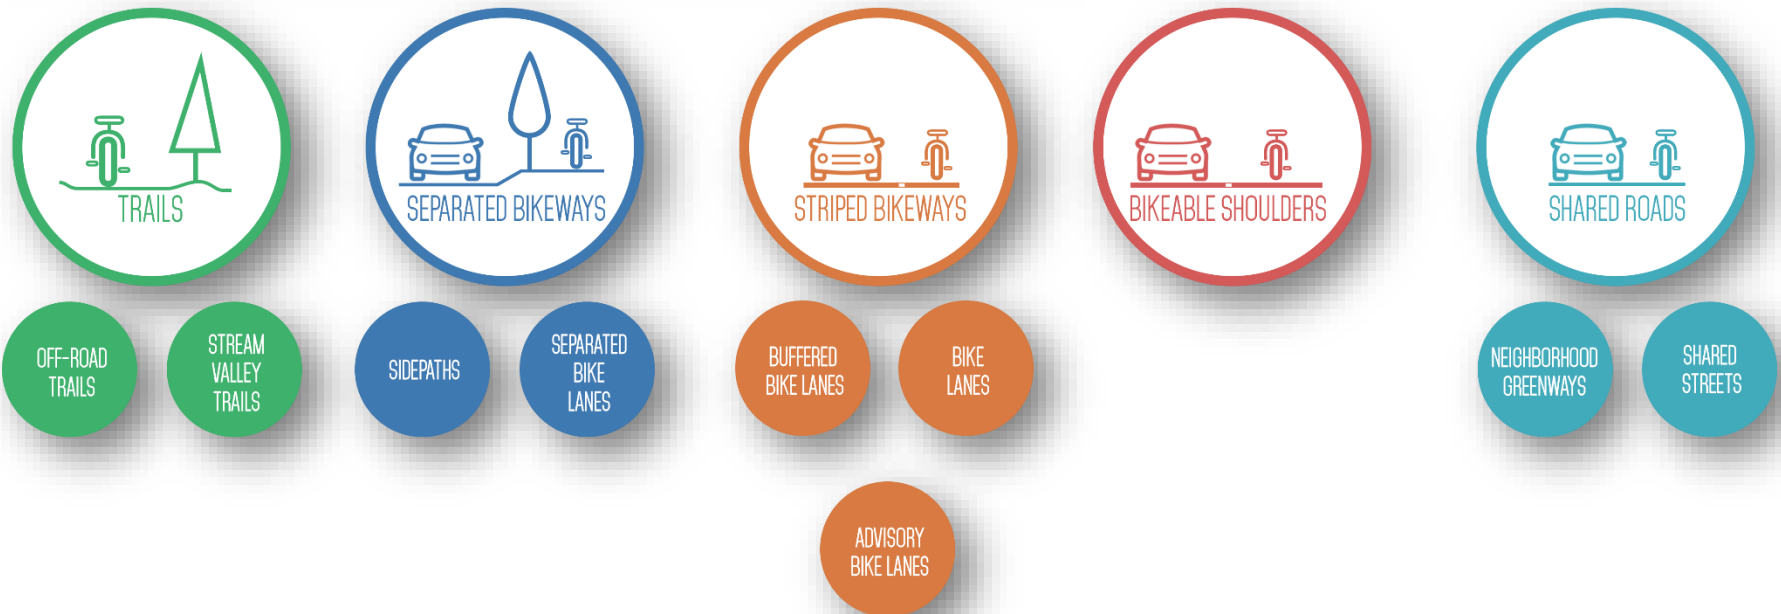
TRAILS

SEPARATED BIKEWAYS

STRIPED BIKEWAYS

BIKEABLE SHOULDERS

SHARED ROADS

OFF-ROAD TRAILS

STREAM VALLEY TRAILS

SIDEPATHS

SEPARATED BIKE LANES

BUFFERED BIKE LANES

BIKE LANES

ADVISORY BIKE LANES

NEIGHBORHOOD GREENWAYS

SHARED STREETS